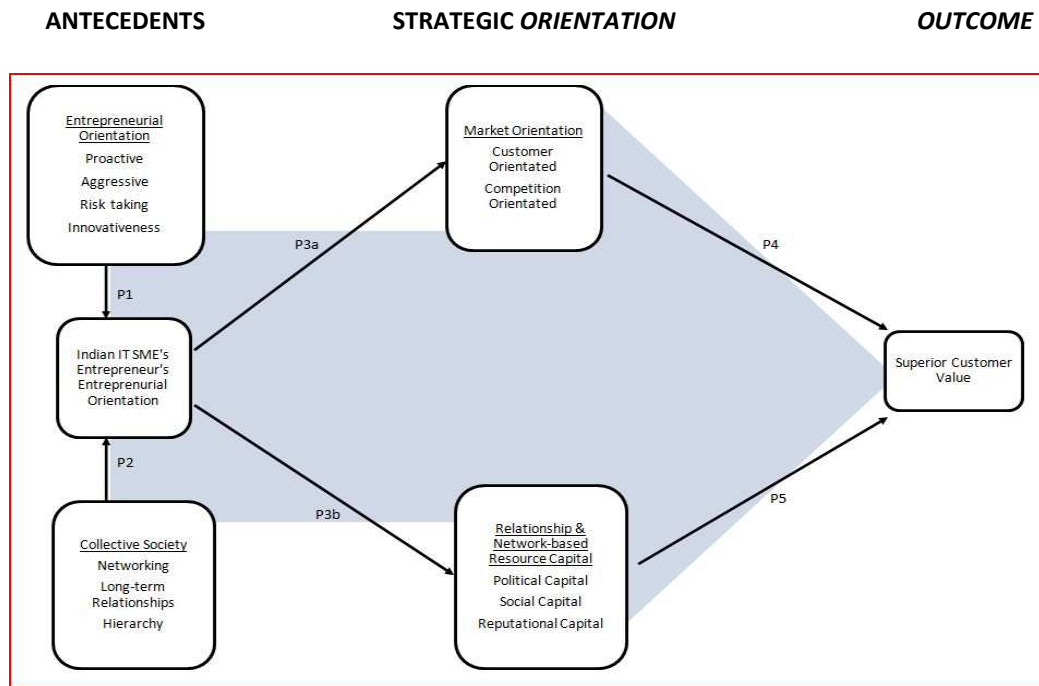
ANTECEDENTS

STRATEGIC *ORIENTATION*

*OUTCOME*

Entrepreneurial Orientation
Proactive
Aggressive
Risk taking
Innovativeness

Market Orientation
Customer Orientated
Competition Orientated

P3a

P4

P1

Indian IT SME's Entrepreneur's Entreprenurial Orientation

Superior Customer Value

P2

P3b

P5

Collective Society
Networking
Long-term Relationships
Hierarchy

Relationship & Network-based Resource Capital
Political Capital
Social Capital
Reputational Capital